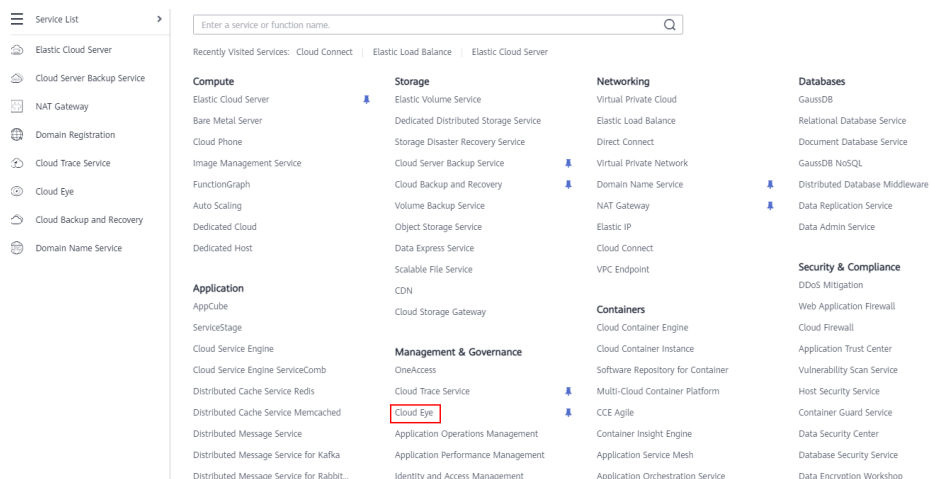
Service List >

Elastic Cloud Server
Cloud Server Backup Service
NAT Gateway
Domain Registration
Cloud Trace Service
Cloud Eye
Cloud Backup and Recovery
Domain Name Service

Enter a service or function name.

Recently Visited Services: Cloud Connect | Elastic Load Balance | Elastic Cloud Server

Compute
Elastic Cloud Server
Bare Metal Server
Cloud Phone
Image Management Service
FunctionGraph
Auto Scaling
Dedicated Cloud
Dedicated Host

Application
AppCube
ServiceStage
Cloud Service Engine
Cloud Service Engine ServiceComb
Distributed Cache Service Redis
Distributed Cache Service Memcached
Distributed Message Service
Distributed Message Service for Kafka
Distributed Message Service for Rabbit...

Storage
Elastic Volume Service
Dedicated Distributed Storage Service
Storage Disaster Recovery Service
Cloud Server Backup Service
Cloud Backup and Recovery
Volume Backup Service
Object Storage Service
Data Express Service
Scalable File Service
CDN
Cloud Storage Gateway

Management & Governance
OneAccess
Cloud Trace Service
Cloud Eye
Application Operations Management
Application Performance Management
Identity and Access Management

Networking
Virtual Private Cloud
Elastic Load Balance
Direct Connect
Virtual Private Network
Domain Name Service
NAT Gateway
Elastic IP
Cloud Connect
VPC Endpoint

Containers
Cloud Container Engine
Cloud Container Instance
Software Repository for Container
Multi-Cloud Container Platform
CCE Agile
Container Insight Engine
Application Service Mesh
Application Orchestration Service

Databases
GaussDB
Relational Database Service
Document Database Service
GaussDB NoSQL
Distributed Database Middleware
Data Replication Service
Data Admin Service

Security & Compliance
DDoS Mitigation
Web Application Firewall
Cloud Firewall
Application Trust Center
Vulnerability Scan Service
Host Security Service
Container Guard Service
Data Security Center
Database Security Service
Data Encryption Workshop